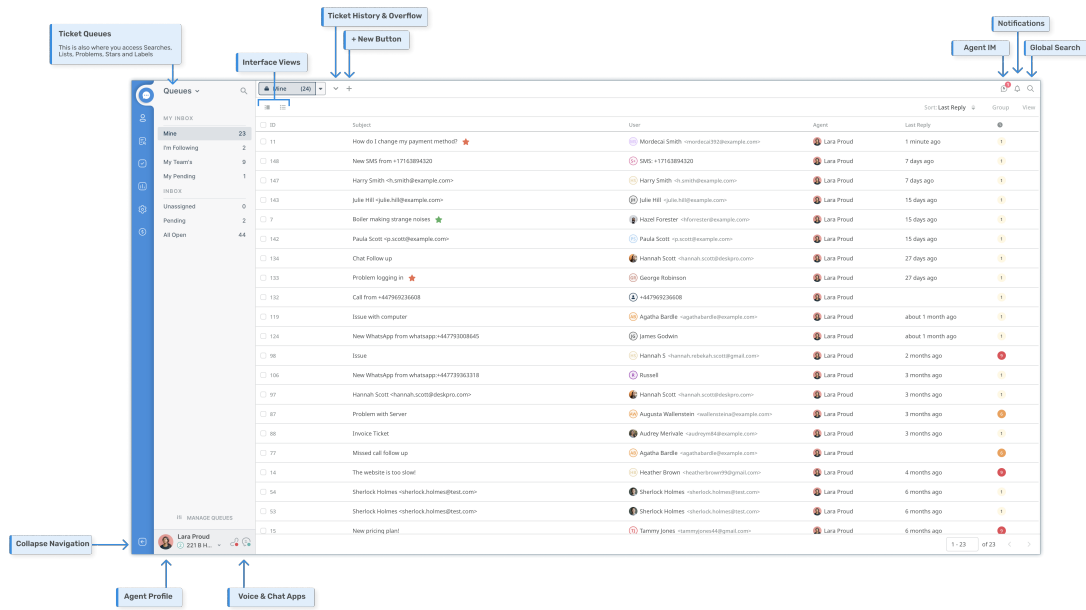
Ticket Queues
This is also where you access Searches, Lists, Problems, Stars and Labels

Interface Views

Ticket History & Overflow

+ New Button

Notifications

Agent IM

Global Search

Queues

MY INBOX
Mine 23
I'm Following 2
My Team's 9
My Pending 1
INBOX
Unassigned 0
Pending 2
All Open 44

MANAGE QUEUES

Lara Proud
221 B H...

Mine (24)

Sort: Last Reply Group View

| ID | Subject | User | Agent | Last Reply |
|---|---|---|---|---|
| 11 | How do I change my payment method? | Mordecai Smith <mordecai392@example.com> | Lara Proud | 1 minute ago |
| 148 | New SMS from +17163894320 | SMS: +17163894320 | Lara Proud | 7 days ago |
| 147 | Harry Smith <h.smith@example.com> | Harry Smith <h.smith@example.com> | Lara Proud | 7 days ago |
| 143 | Julie Hill <julie.hill@example.com> | Julie Hill <julie.hill@example.com> | Lara Proud | 15 days ago |
| 7 | Boiler making strange noises | Hazel Forester <hforester@example.com> | Lara Proud | 15 days ago |
| 142 | Paula Scott <p.scott@example.com> | Paula Scott <p.scott@example.com> | Lara Proud | 15 days ago |
| 134 | Chat Follow up | Hannah Scott <hannah.scott@deskpro.com> | Lara Proud | 27 days ago |
| 133 | Problem logging in | George Robinson | Lara Proud | 27 days ago |
| 132 | Call from +447969236608 | +447969236608 | Lara Proud | |
| 119 | Issue with computer | Agatha Bardle <agathabardle@example.com> | Lara Proud | about 1 month ago |
| 124 | New WhatsApp from whatsapp:+447793008645 | James Godwin | Lara Proud | about 1 month ago |
| 98 | Issue | Hannah S <hannah.rebekah.scott@gmail.com> | Lara Proud | 2 months ago |
| 106 | New WhatsApp from whatsapp:+447739363318 | Russell | Lara Proud | 3 months ago |
| 97 | Hannah Scott <hannah.scott@deskpro.com> | Hannah Scott <hannah.scott@deskpro.com> | Lara Proud | 3 months ago |
| 87 | Problem with Server | Augusta Wallenstein <wallensteina@example.com> | Lara Proud | 3 months ago |
| 88 | Invoice Ticket | Audrey Merivale <audreym84@example.com> | Lara Proud | 3 months ago |
| 77 | Missed call follow up | Agatha Bardle <agathabardle@example.com> | Lara Proud | 3 months ago |
| 14 | The website is too slow! | Heather Brown <heatherbrown99@gmail.com> | Lara Proud | 4 months ago |
| 54 | Sherlock Holmes <sherlock.holmes@test.com> | Sherlock Holmes <sherlock.holmes@test.com> | Lara Proud | 6 months ago |
| 53 | Sherlock Holmes <sherlock.holmes@test.com> | Sherlock Holmes <sherlock.holmes@test.com> | Lara Proud | 6 months ago |
| 15 | New pricing plan! | Tammy Jones <tammyjones44@gmail.com> | Lara Proud | 6 months ago |

1 - 23 of 23

Collapse Navigation

Agent Profile

Voice & Chat Apps